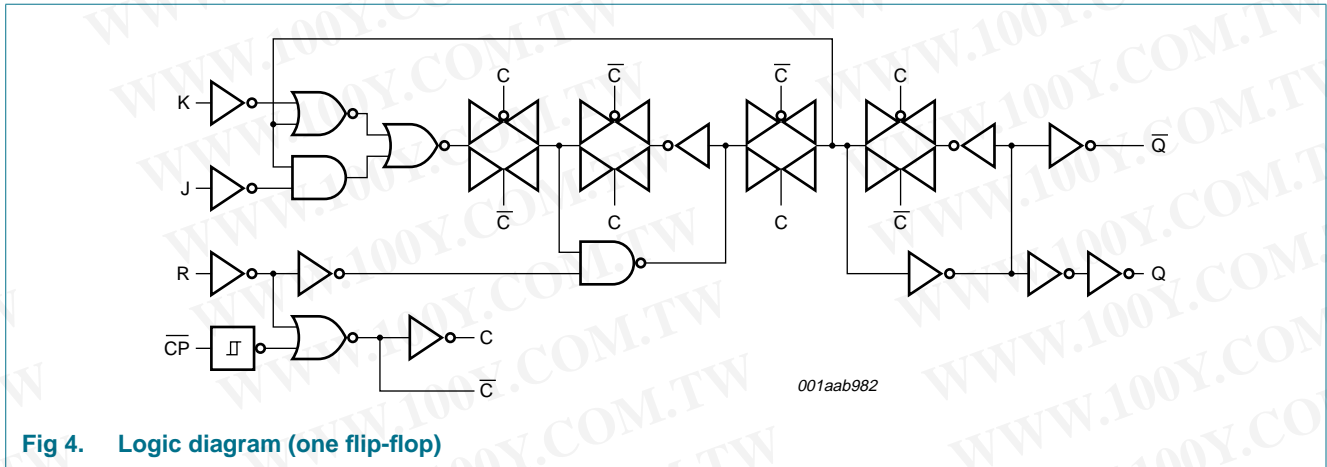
K

J

R

$\overline{CP}$

C $\overline{C}$ C $\overline{C}$ C C $\overline{C}$ C C $\overline{C}$

$\overline{Q}$

Q

C

$\overline{C}$

001aab982

WWW.100Y.COM.TW

Fig 4. Logic diagram (one flip-flop)